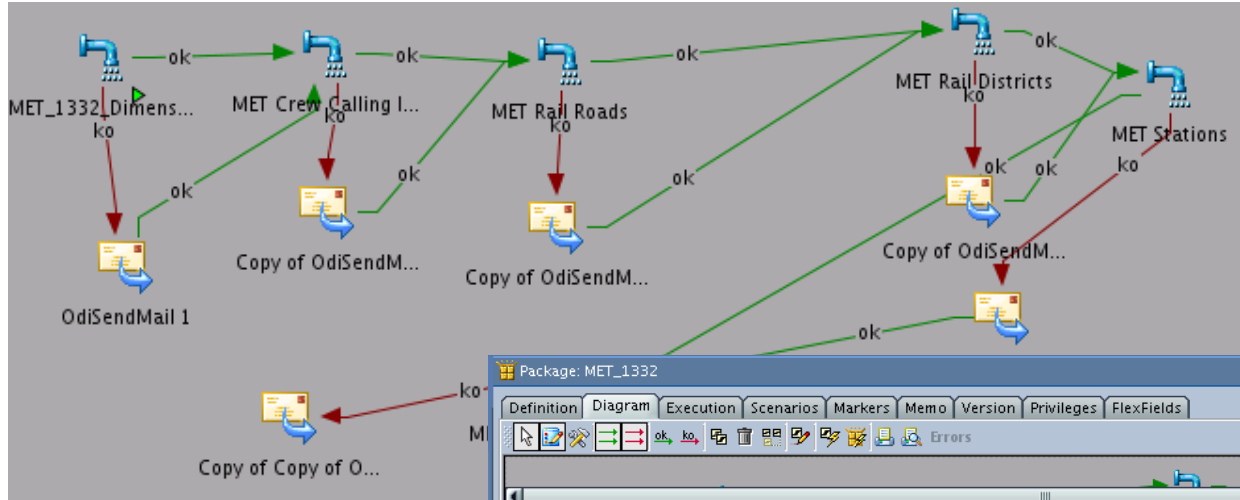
MET_1332_Dimens...

ok

MET Crew Calling I...

ok

MET Rail Roads

ok

MET Rail Districts

ok

MET Stations

ko

ok

ko

ko

ko

ok

ok

OdiSendMail 1

Copy of OdiSendM...

ok

Copy of OdiSendM...

ok

ok

ko

Copy of OdiSendM...

ok

ko

Copy of Copy of O...

M

Package: MET_1332

Definition | Diagram | Execution | Scenarios | Markers | Memo | Version | Privileges | FlexFields

ok ko Errors